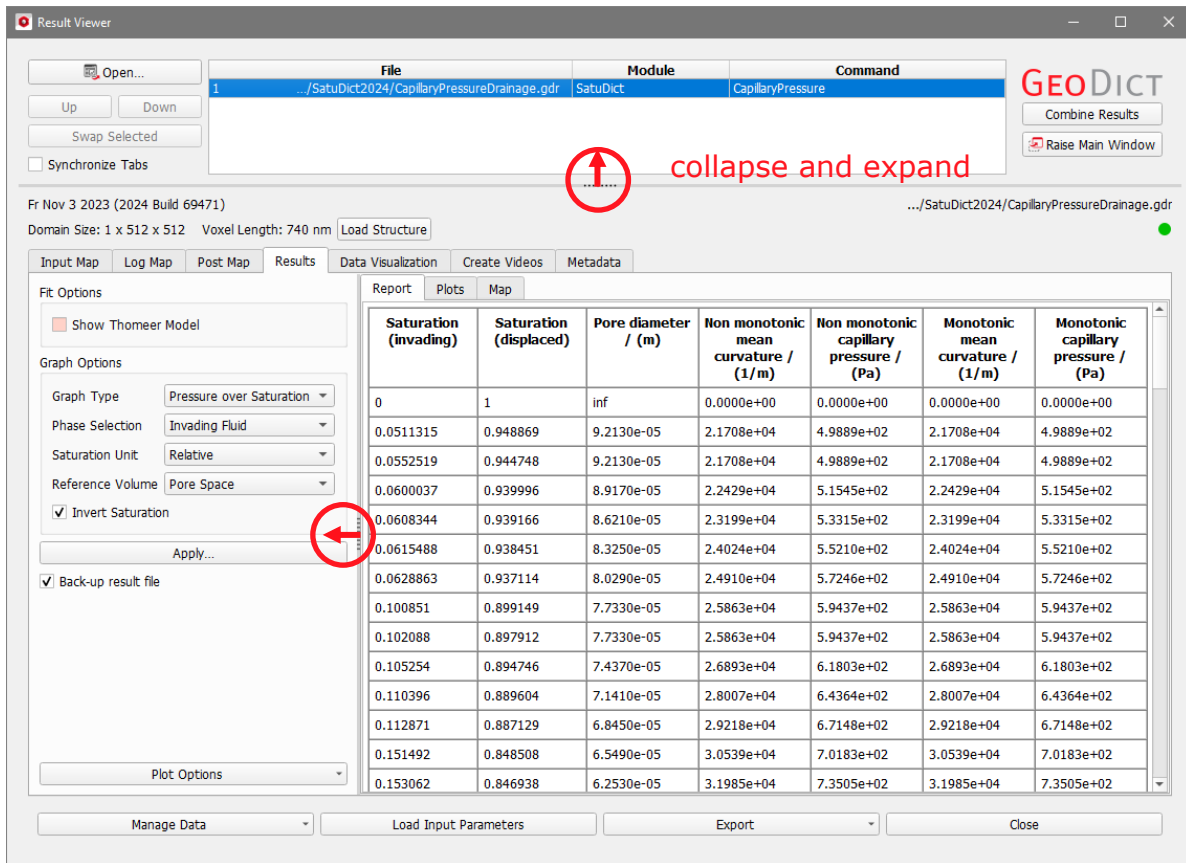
Result Viewer

Open...
Up
Down
Swap Selected
Synchronize Tabs

| File | Module | Command |
|---|---|---|
| 1 .../SatuDict2024/CapillaryPressureDrainage.gdr | SatuDict | CapillaryPressure |

GeoDict
Combine Results
Raise Main Window

collapse and expand

Fr Nov 3 2023 (2024 Build 69471)
.../SatuDict2024/CapillaryPressureDrainage.gdr
Domain Size: 1 x 512 x 512 Voxel Length: 740 nm Load Structure

Input Map Log Map Post Map Results Data Visualization Create Videos Metadata

Fit Options
Show Thomeer Model
Graph Options
Graph Type Pressure over Saturation
Phase Selection Invading Fluid
Saturation Unit Relative
Reference Volume Pore Space
Invert Saturation
Apply...
Back-up result file
Plot Options

Report Plots Map

| Saturation (invading) | Saturation (displaced) | Pore diameter / (m) | Non monotonic mean curvature / (1/m) | Non monotonic capillary pressure / (Pa) | Monotonic mean curvature / (1/m) | Monotonic capillary pressure / (Pa) |
|---|---|---|---|---|---|---|
| 0 | 1 | inf | 0.0000e+00 | 0.0000e+00 | 0.0000e+00 | 0.0000e+00 |
| 0.0511315 | 0.948869 | 9.2130e-05 | 2.1708e+04 | 4.9889e+02 | 2.1708e+04 | 4.9889e+02 |
| 0.0552519 | 0.944748 | 9.2130e-05 | 2.1708e+04 | 4.9889e+02 | 2.1708e+04 | 4.9889e+02 |
| 0.0600037 | 0.939996 | 8.9170e-05 | 2.2429e+04 | 5.1545e+02 | 2.2429e+04 | 5.1545e+02 |
| 0.0608344 | 0.939166 | 8.6210e-05 | 2.3199e+04 | 5.3315e+02 | 2.3199e+04 | 5.3315e+02 |
| 0.0615488 | 0.938451 | 8.3250e-05 | 2.4024e+04 | 5.5210e+02 | 2.4024e+04 | 5.5210e+02 |
| 0.0628863 | 0.937114 | 8.0290e-05 | 2.4910e+04 | 5.7246e+02 | 2.4910e+04 | 5.7246e+02 |
| 0.100851 | 0.899149 | 7.7330e-05 | 2.5863e+04 | 5.9437e+02 | 2.5863e+04 | 5.9437e+02 |
| 0.102088 | 0.897912 | 7.7330e-05 | 2.5863e+04 | 5.9437e+02 | 2.5863e+04 | 5.9437e+02 |
| 0.105254 | 0.894746 | 7.4370e-05 | 2.6893e+04 | 6.1803e+02 | 2.6893e+04 | 6.1803e+02 |
| 0.110396 | 0.889604 | 7.1410e-05 | 2.8007e+04 | 6.4364e+02 | 2.8007e+04 | 6.4364e+02 |
| 0.112871 | 0.887129 | 6.8450e-05 | 2.9218e+04 | 6.7148e+02 | 2.9218e+04 | 6.7148e+02 |
| 0.151492 | 0.848508 | 6.5490e-05 | 3.0539e+04 | 7.0183e+02 | 3.0539e+04 | 7.0183e+02 |
| 0.153062 | 0.846938 | 6.2530e-05 | 3.1985e+04 | 7.3505e+02 | 3.1985e+04 | 7.3505e+02 |

Manage Data Load Input Parameters Export Close